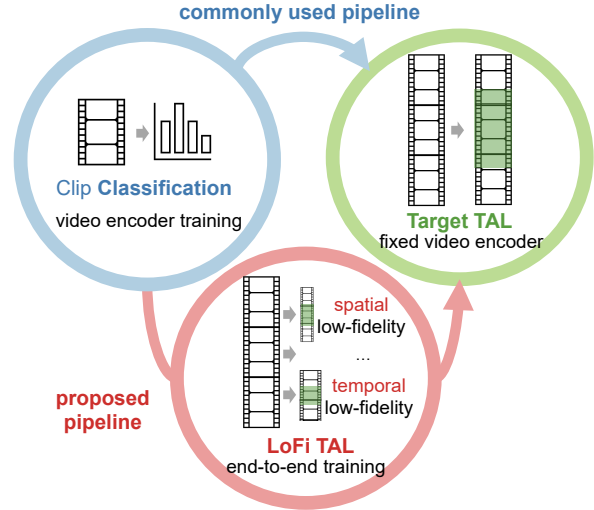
commonly used pipeline

Clip Classification

video encoder training

Target TAL

fixed video encoder

spatial low-fidelity

...

temporal low-fidelity

proposed pipeline

LoFi TAL

end-to-end training